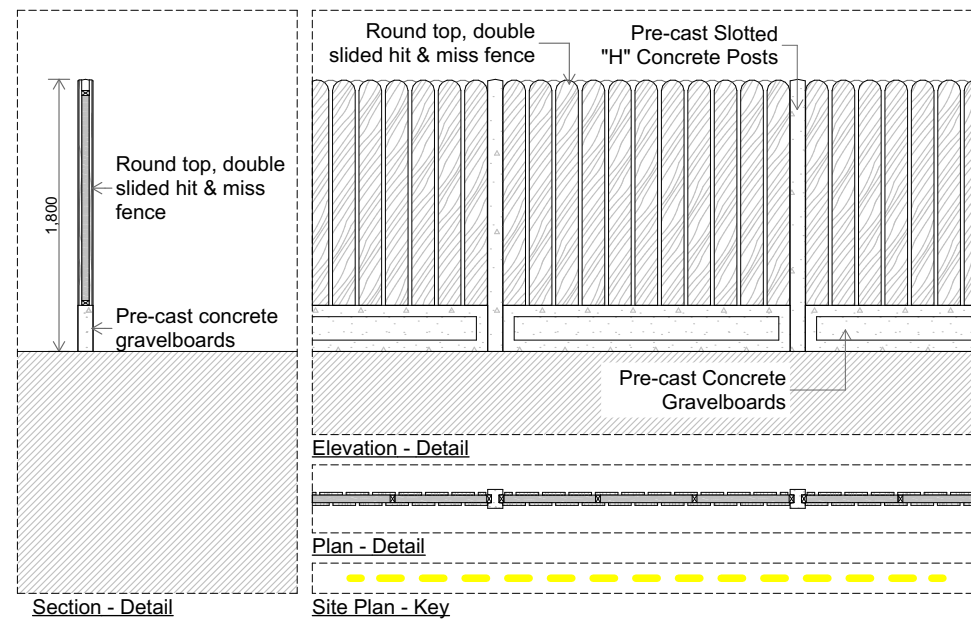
1,800

Round top, double slided hit & miss fence

Pre-cast concrete gravelboards

Section - Detail

Round top, double slided hit & miss fence

Pre-cast Slotted "H" Concrete Posts

Pre-cast Concrete Gravelboards

Elevation - Detail

Plan - Detail

Site Plan - Key